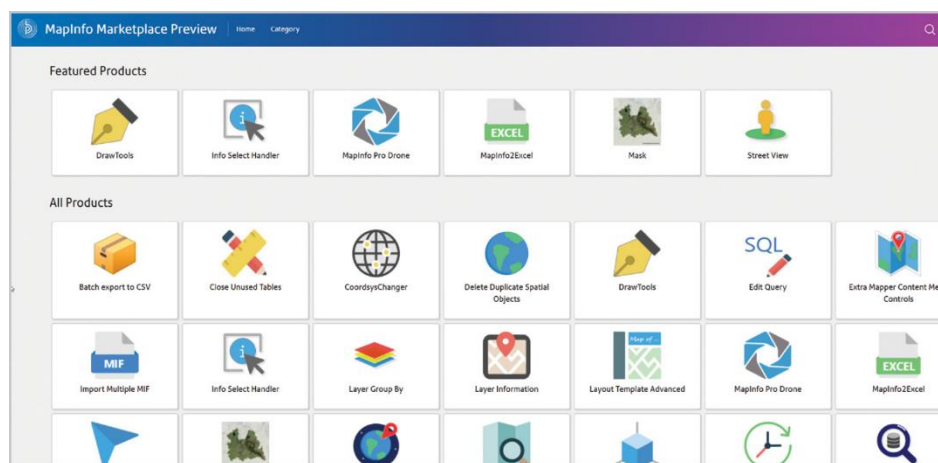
MapInfo Marketplace Preview Home Category

Featured Products

DrawTools
Info Select Handler
MapInfo Pro Drone
EXCEL
MapInfo2Excel
Mask
Street View

All Products

Batch export to CSV
Close Unused Tables
CoordsysChanger
Delete Duplicate Spatial Objects
DrawTools
SQL
Edit Query
Extra Mapper Content Me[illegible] Controls

MIF
Import Multiple MIF
Info Select Handler
Layer Group By
Layer Information
Map of ...
Layout Template Advanced
MapInfo Pro Drone
EXCEL
MapInfo2Excel